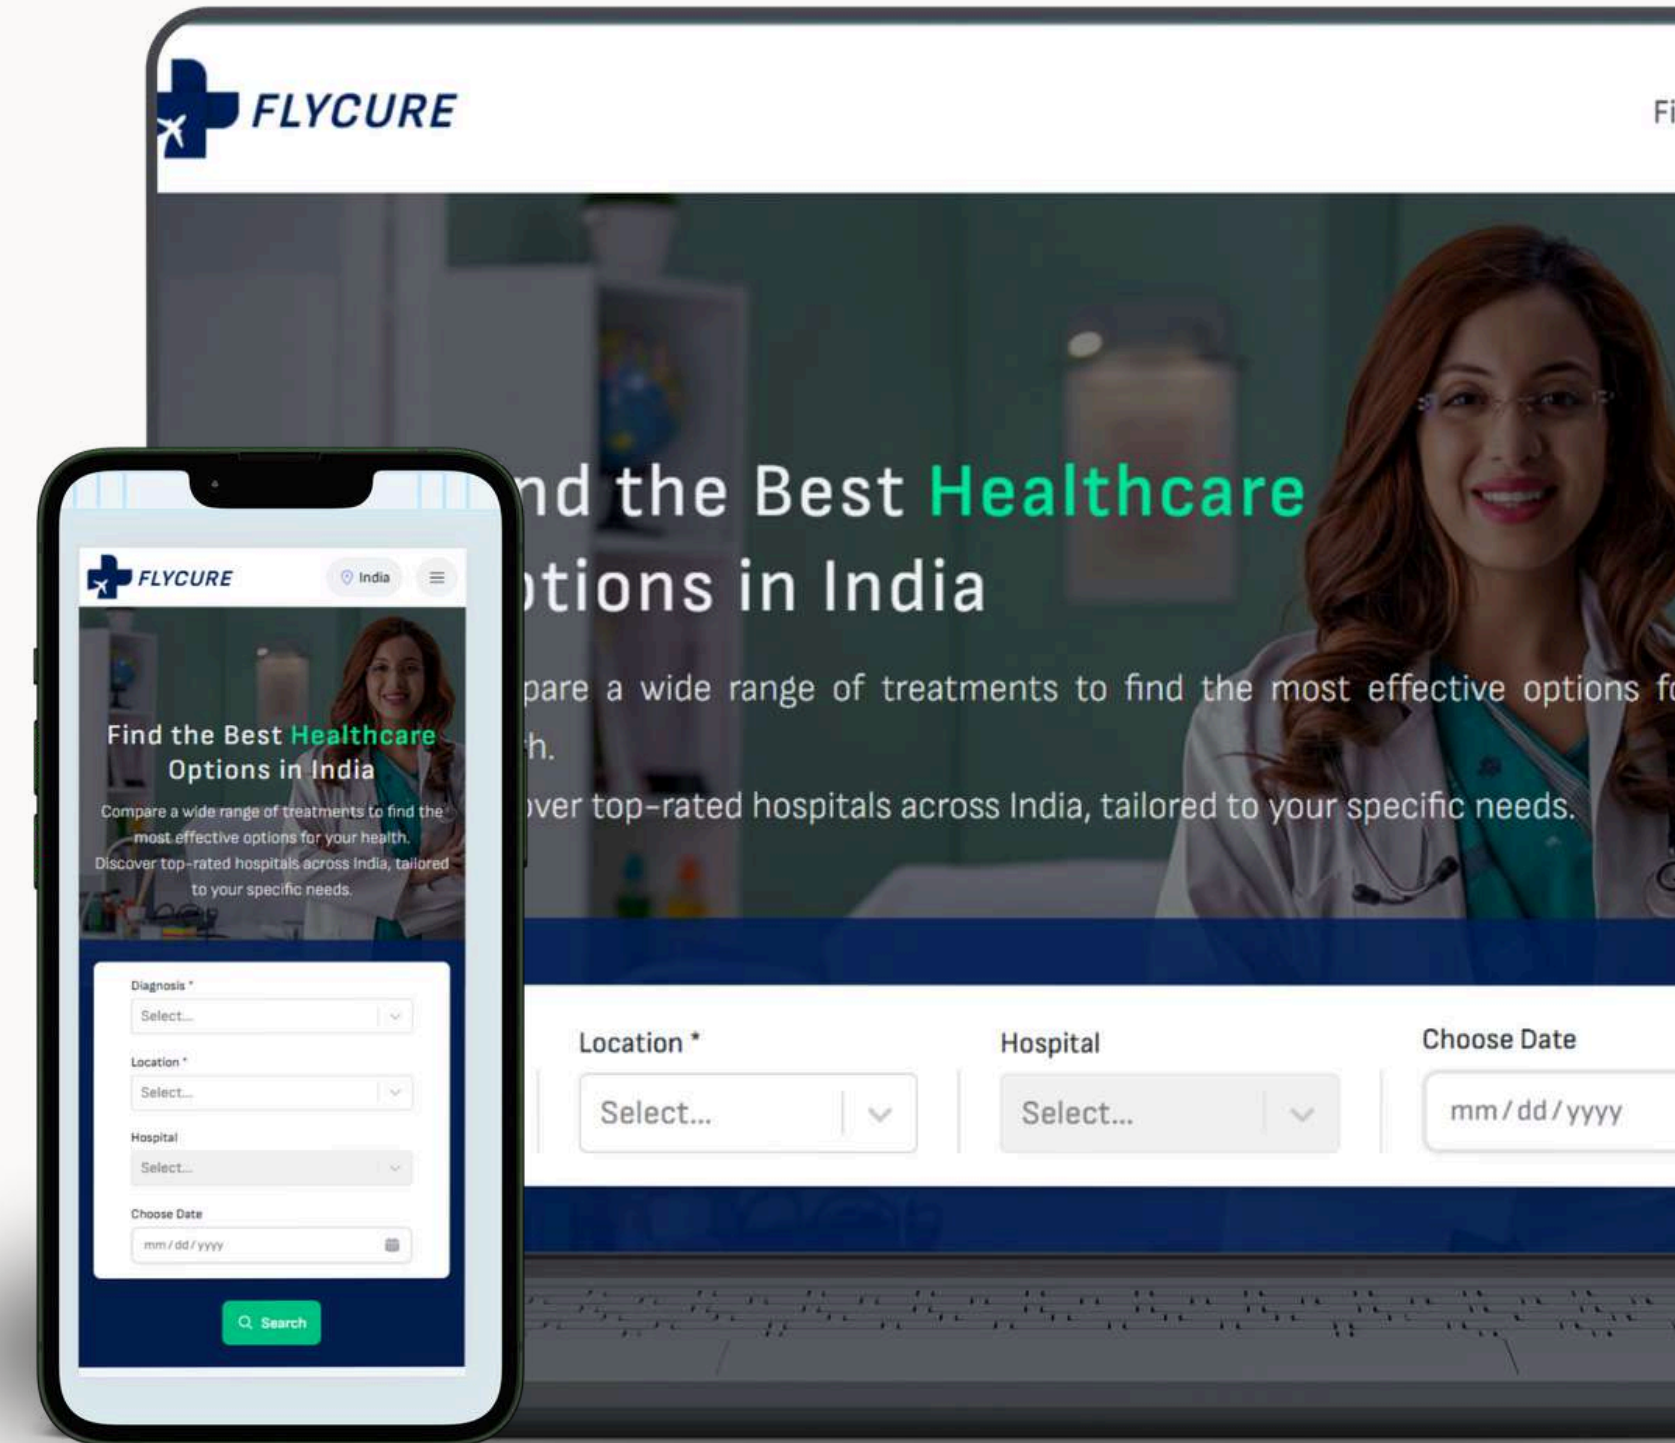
FLYCURE

Fi

nd the Best Healthcare
tions in India

pare a wide range of treatments to find the most effective options fo
h.
ver top-rated hospitals across India, tailored to your specific needs.

Location *
Select...

Hospital
Select...

Choose Date
mm / dd / yyyy

FLYCURE
India

Find the Best Healthcare Options in India

Compare a wide range of treatments to find the most effective options for your health. Discover top-rated hospitals across India, tailored to your specific needs.

Diagnosis *
Select...

Location *
Select...

Hospital
Select...

Choose Date
mm / dd / yyyy

Search